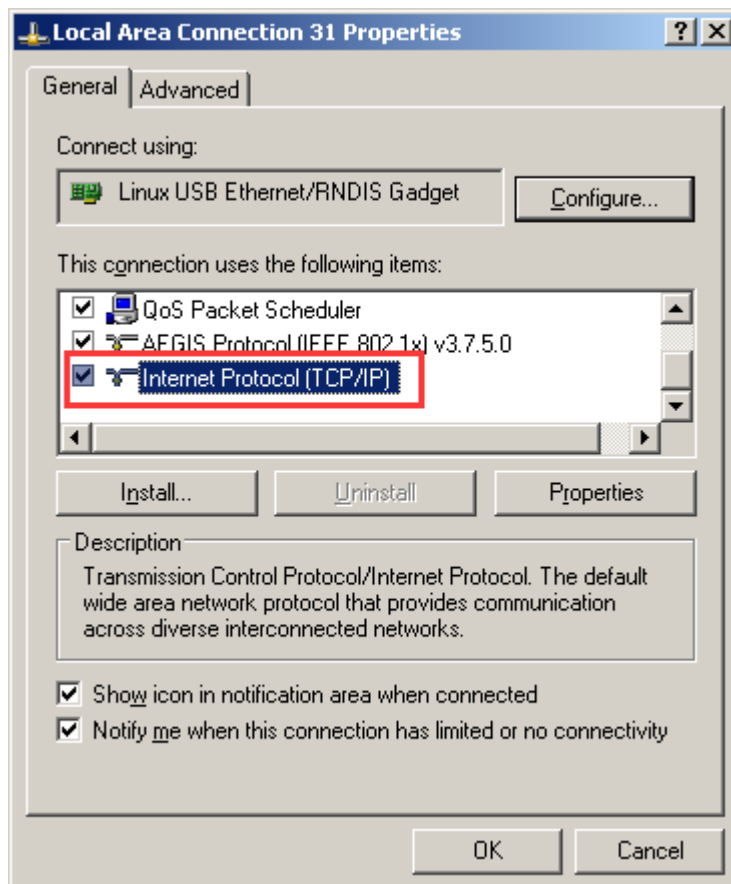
Local Area Connection 31 Properties

?

General

Advanced

Connect using:

Linux USB Ethernet/RNDIS Gadget

Configure...

This connection uses the following items:

QoS Packet Scheduler

AEGIS Protocol (IEEE 802.1x) v3.7.5.0

Internet Protocol (TCP/IP)

Install...

Uninstall

Properties

Description

Transmission Control Protocol/Internet Protocol. The default wide area network protocol that provides communication across diverse interconnected networks.

Show icon in notification area when connected

Notify me when this connection has limited or no connectivity

OK

Cancel